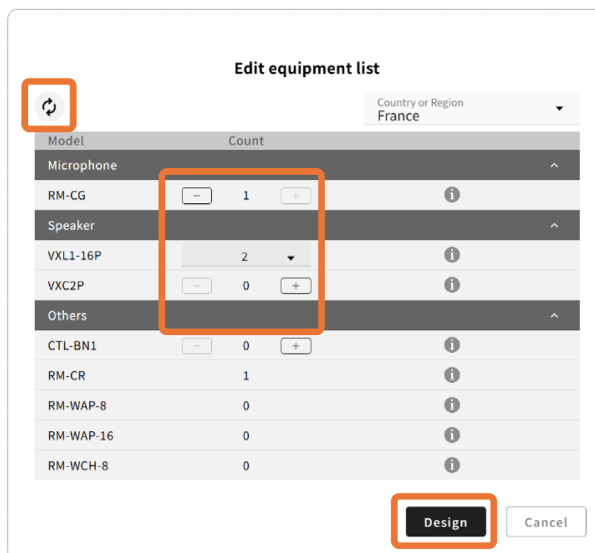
Edit equipment list

Country or Region
France

| Model | Count |
|---|---|
| Microphone | |
| RM-CG | − 1 + |
| Speaker | |
| VXL1-16P | 2 |
| VXC2P | − 0 + |
| Others | |
| CTL-BN1 | − 0 + |
| RM-CR | 1 |
| RM-WAP-8 | 0 |
| RM-WAP-16 | 0 |
| RM-WCH-8 | 0 |

Design Cancel